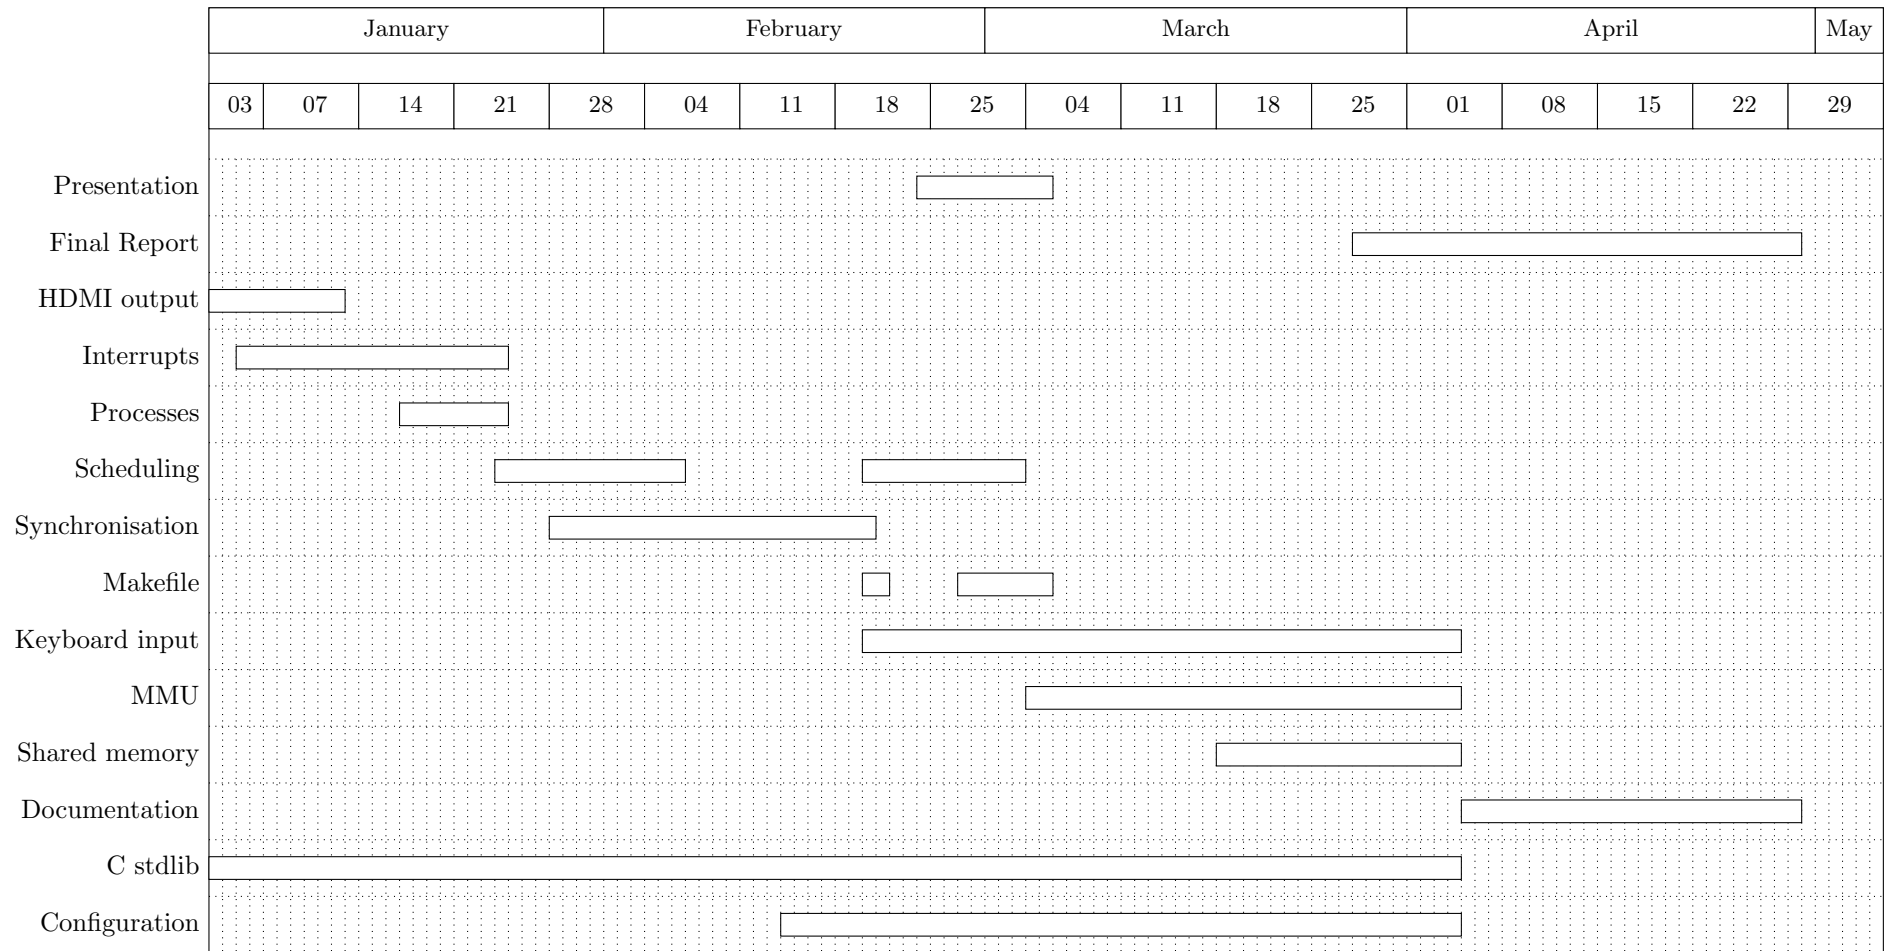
January February March April May

03 07 14 21 28 04 11 18 25 04 11 18 25 01 08 15 22 29

Presentation
Final Report
HDMI output
Interrupts
Processes
Scheduling
Synchronisation
Makefile
Keyboard input
MMU
Shared memory
Documentation
C stdlib
Configuration